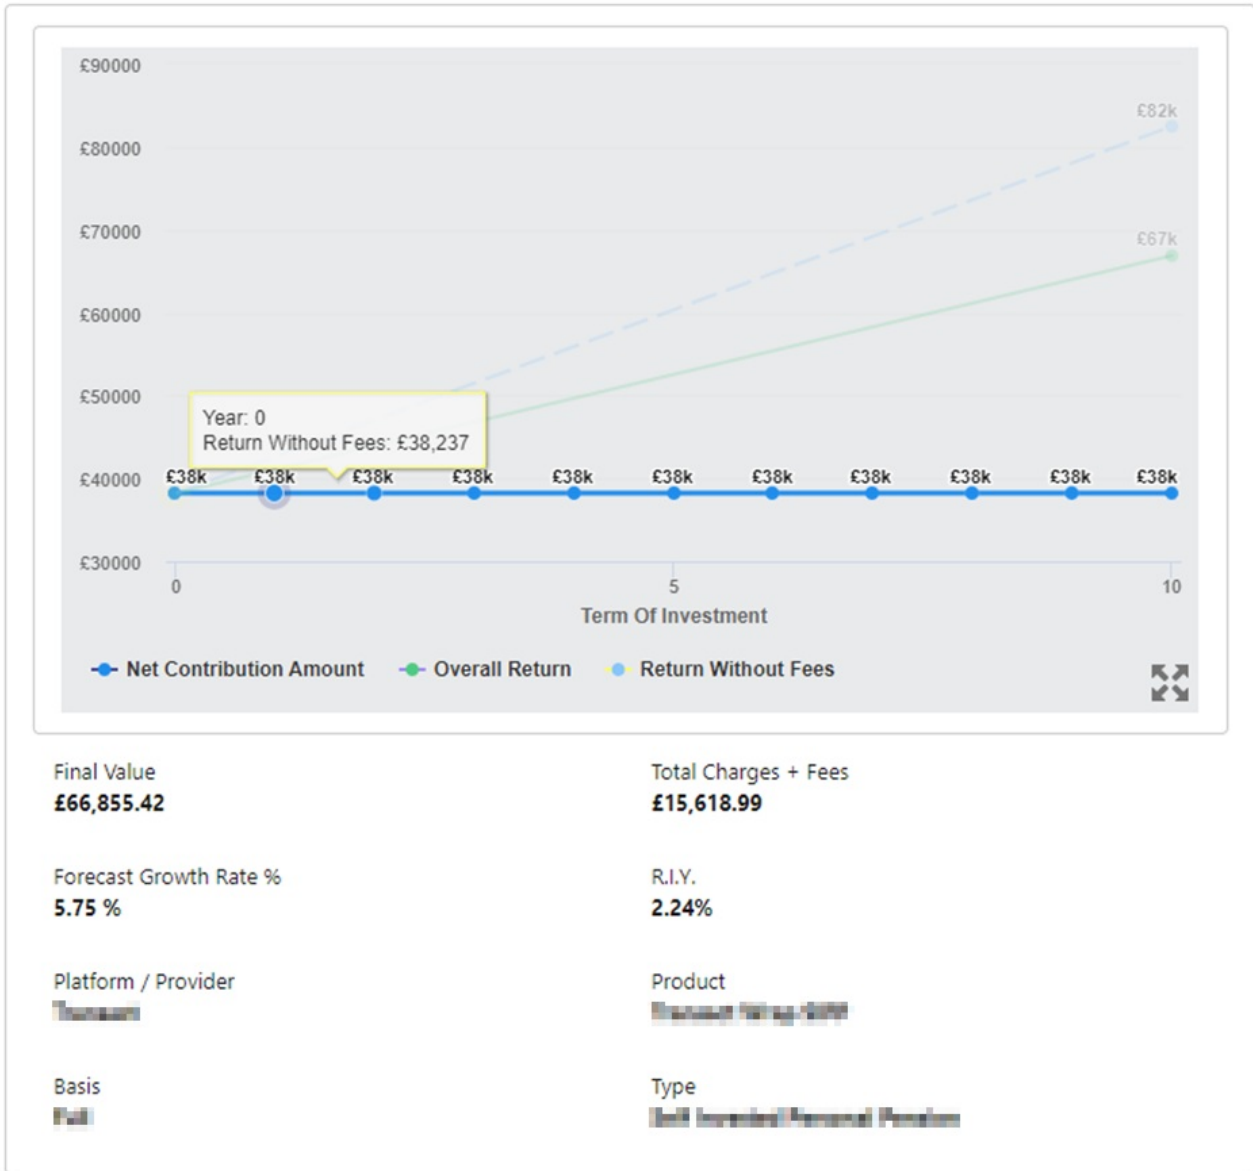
£90000
£80000
£70000
£60000
£50000
£40000
£30000

£82k
£67k

Year: 0
Return Without Fees: £38,237

£38k £38k £38k £38k £38k £38k £38k £38k £38k £38k £38k

0
5
10

Term Of Investment

Net Contribution Amount
Overall Return
Return Without Fees

Final Value
£66,855.42

Total Charges + Fees
£15,618.99

Forecast Growth Rate %
5.75 %

R.I.Y.
2.24%

Platform / Provider
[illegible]

Product
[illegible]

Basis
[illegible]

Type
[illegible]